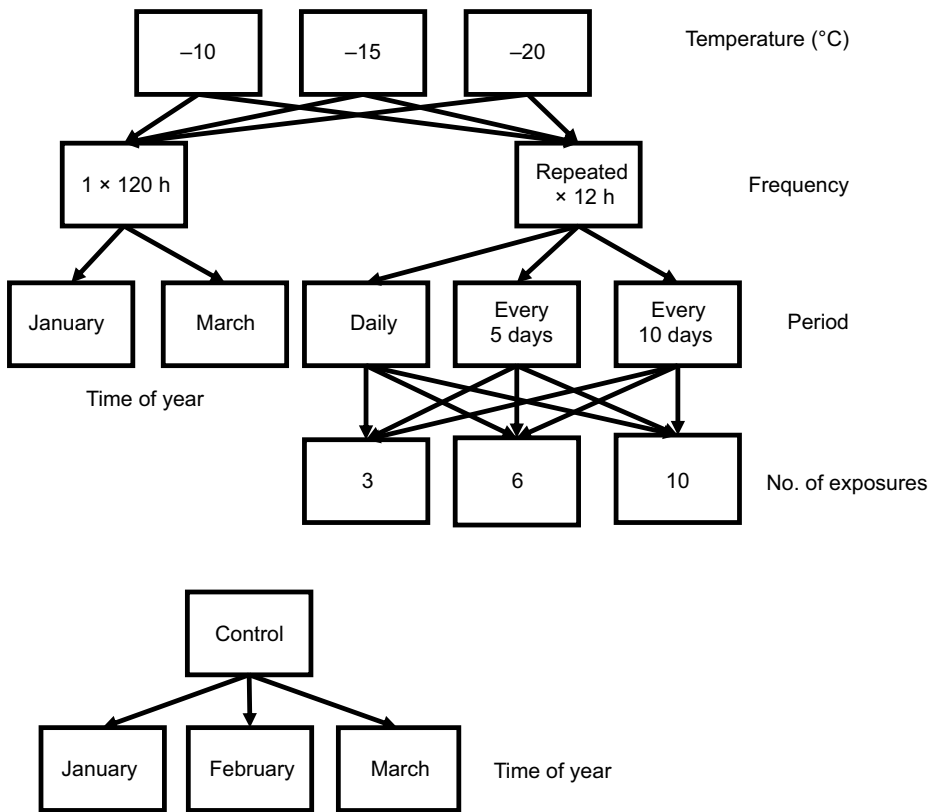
–10

–15

–20

Temperature (°C)

1 × 120 h

Repeated × 12 h

Frequency

January

March

Daily

Every 5 days

Every 10 days

Period

Time of year

3

6

10

No. of exposures

Control

January

February

March

Time of year